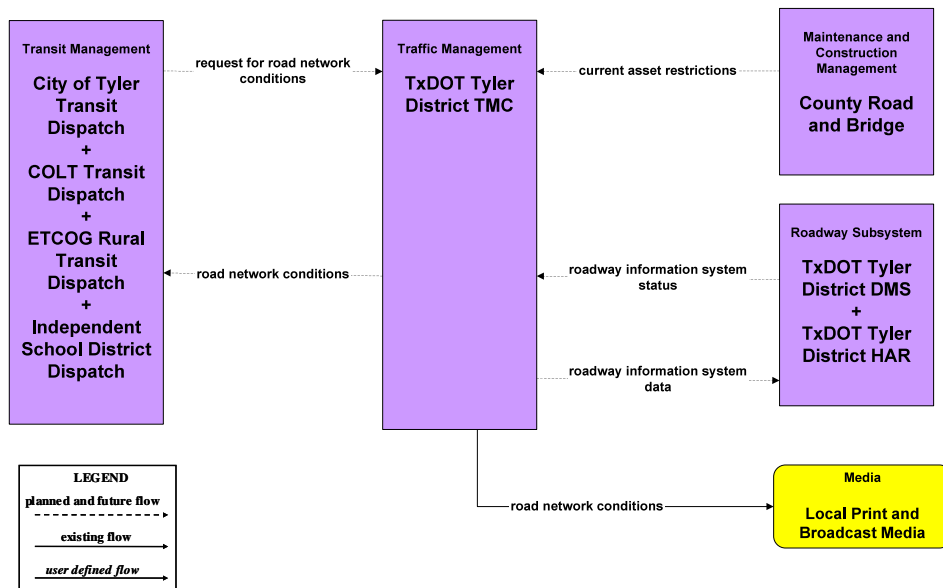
Transit Management

City of Tyler Transit Dispatch + COLT Transit Dispatch + ETCOG Rural Transit Dispatch + Independent School District Dispatch

request for road network conditions

road network conditions

Traffic Management

TxDOT Tyler District TMC

current asset restrictions

roadway information system status

roadway information system data

road network conditions

Maintenance and Construction Management

County Road and Bridge

Roadway Subsystem

TxDOT Tyler District DMS + TxDOT Tyler District HAR

Media

Local Print and Broadcast Media

LEGEND

planned and future flow

existing flow

user defined flow